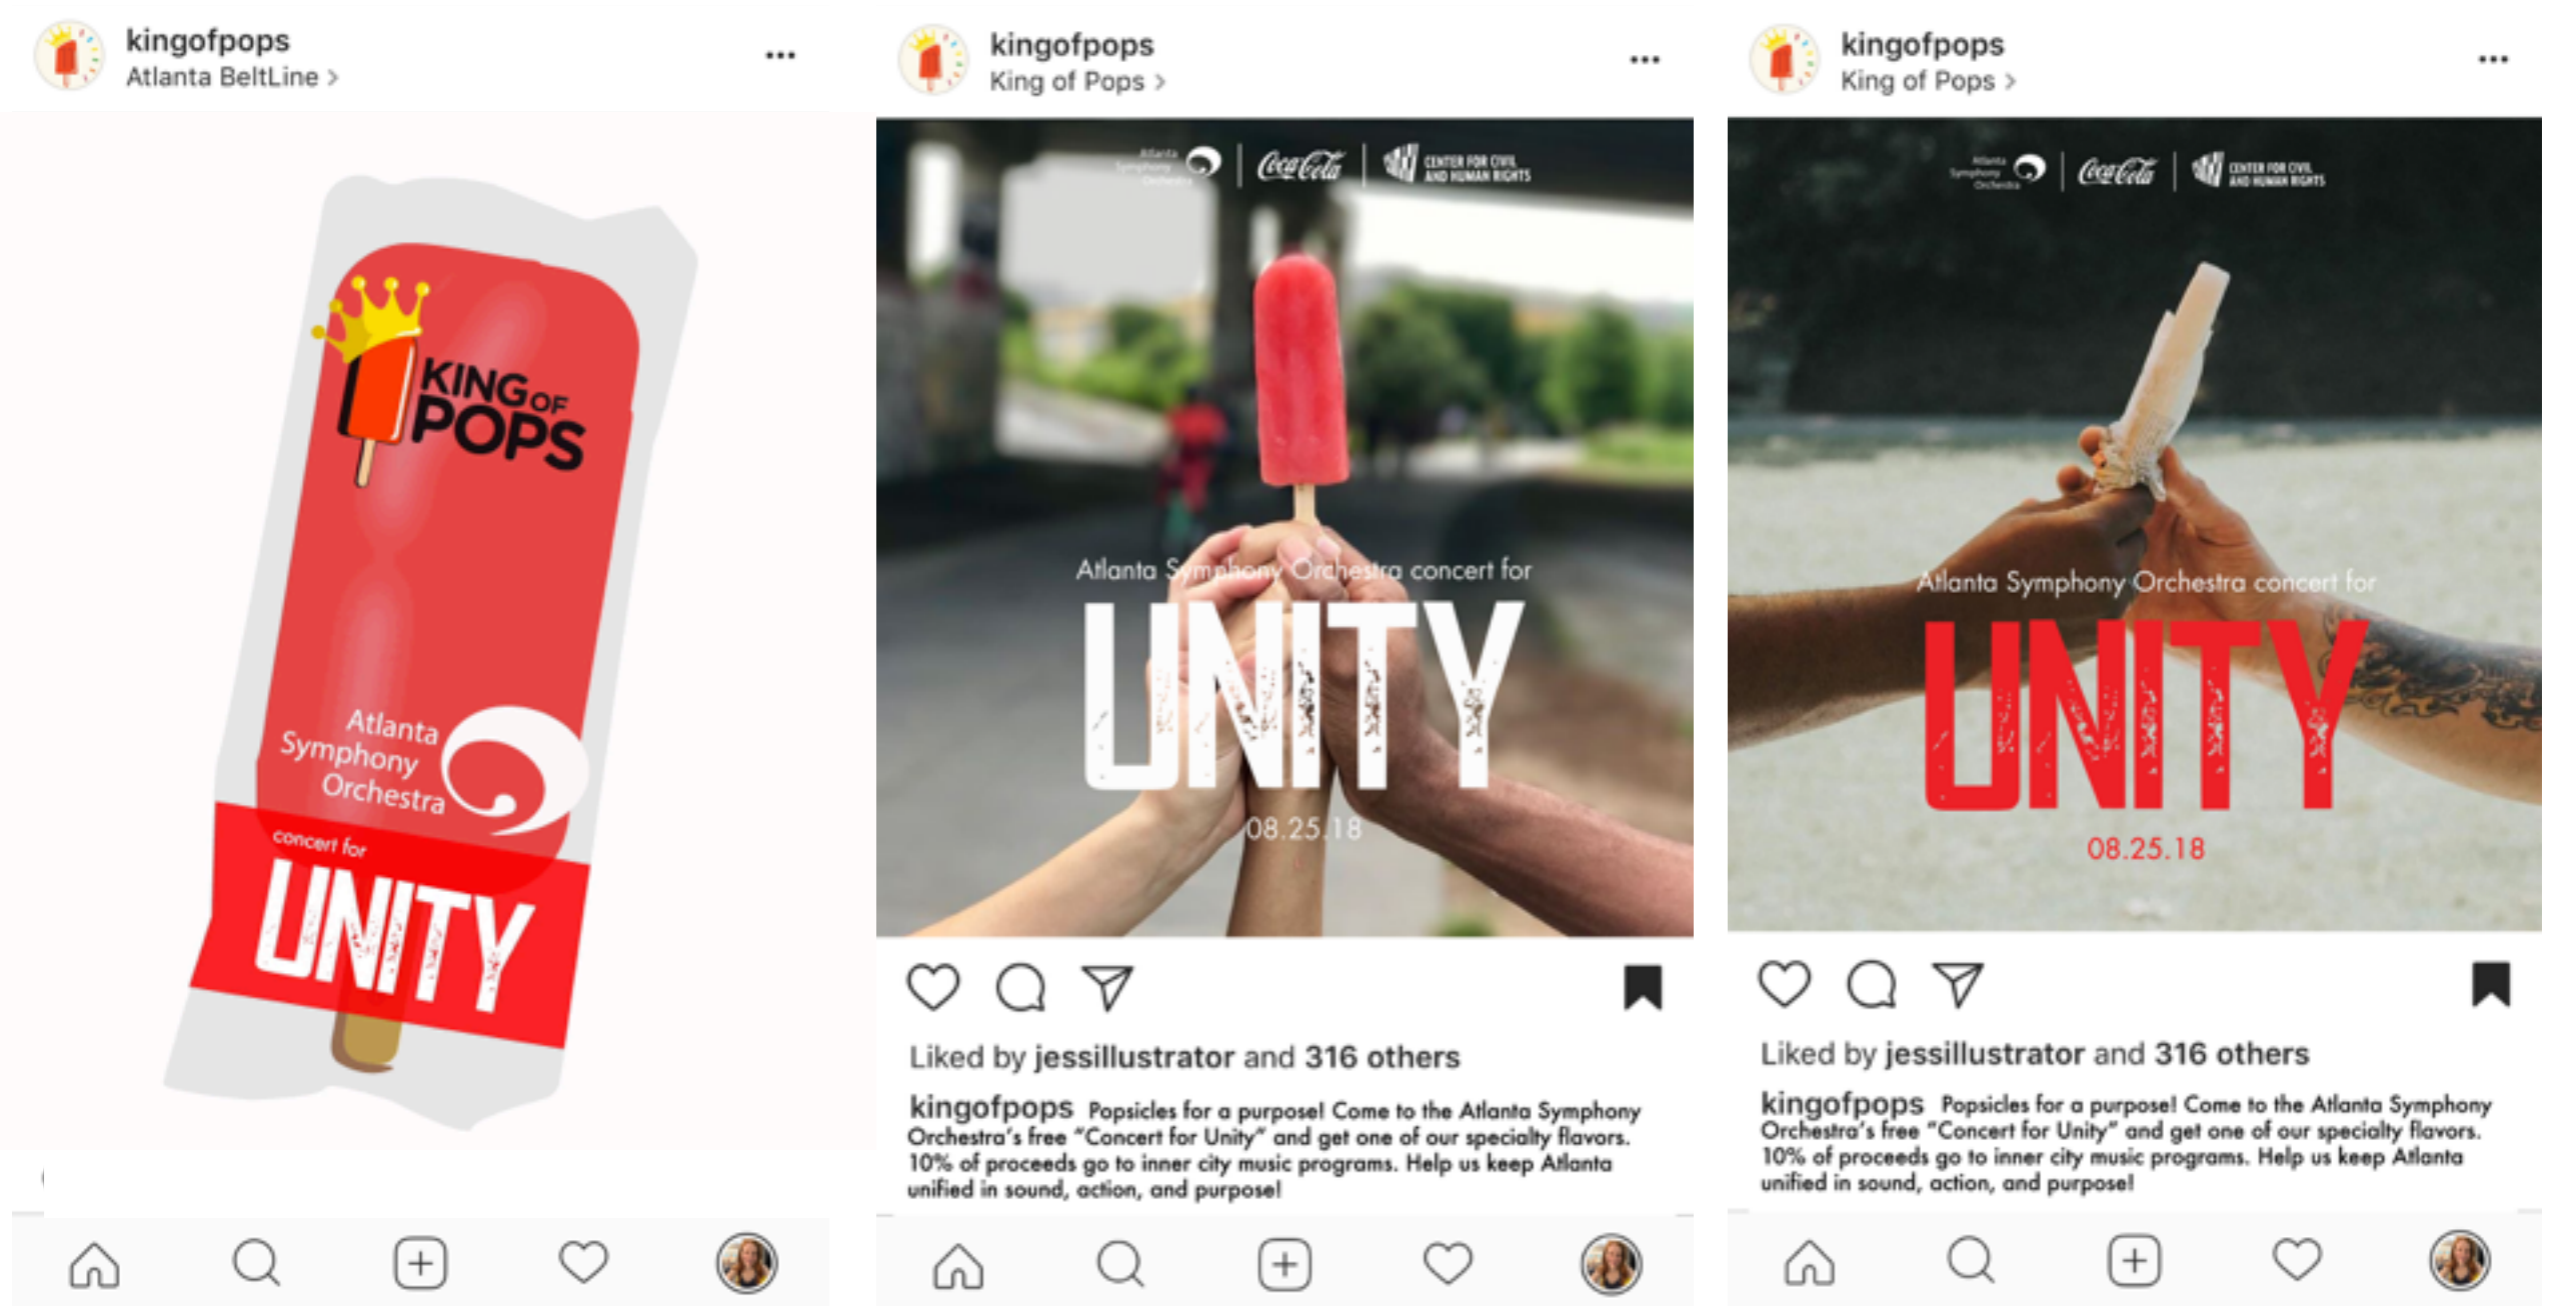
kingofpops
Atlanta BeltLine >
•••

KING OF POPS

Atlanta Symphony Orchestra

concert for
UNITY

kingofpops
King of Pops >
•••

Atlanta Symphony Orchestra | Coca-Cola | CENTER FOR CIVIL AND HUMAN RIGHTS

Atlanta Symphony Orchestra concert for
UNITY
08.25.18

Liked by jessillustrator and 316 others

kingofpops Popsicles for a purpose! Come to the Atlanta Symphony Orchestra's free "Concert for Unity" and get one of our specialty flavors. 10% of proceeds go to inner city music programs. Help us keep Atlanta unified in sound, action, and purpose!

kingofpops
King of Pops >
•••

Atlanta Symphony Orchestra | Coca-Cola | CENTER FOR CIVIL AND HUMAN RIGHTS

Atlanta Symphony Orchestra concert for
UNITY
08.25.18

Liked by jessillustrator and 316 others

kingofpops Popsicles for a purpose! Come to the Atlanta Symphony Orchestra's free "Concert for Unity" and get one of our specialty flavors. 10% of proceeds go to inner city music programs. Help us keep Atlanta unified in sound, action, and purpose!